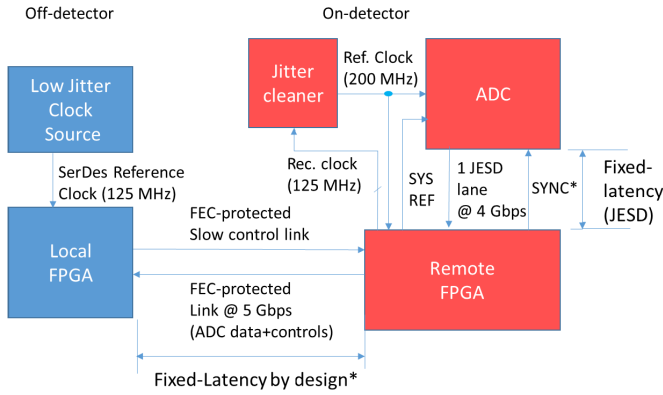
Off-detector

On-detector

Low Jitter Clock Source

SerDes Reference Clock (125 MHz)

Local FPGA

Jitter cleaner

Ref. Clock (200 MHz)

ADC

Rec. clock (125 MHz)

SYS REF

1 JESD lane @ 4 Gbps

SYNC*

Fixed-latency (JESD)

FEC-protected Slow control link

FEC-protected Link @ 5 Gbps (ADC data+controls)

Remote FPGA

Fixed-Latency by design*